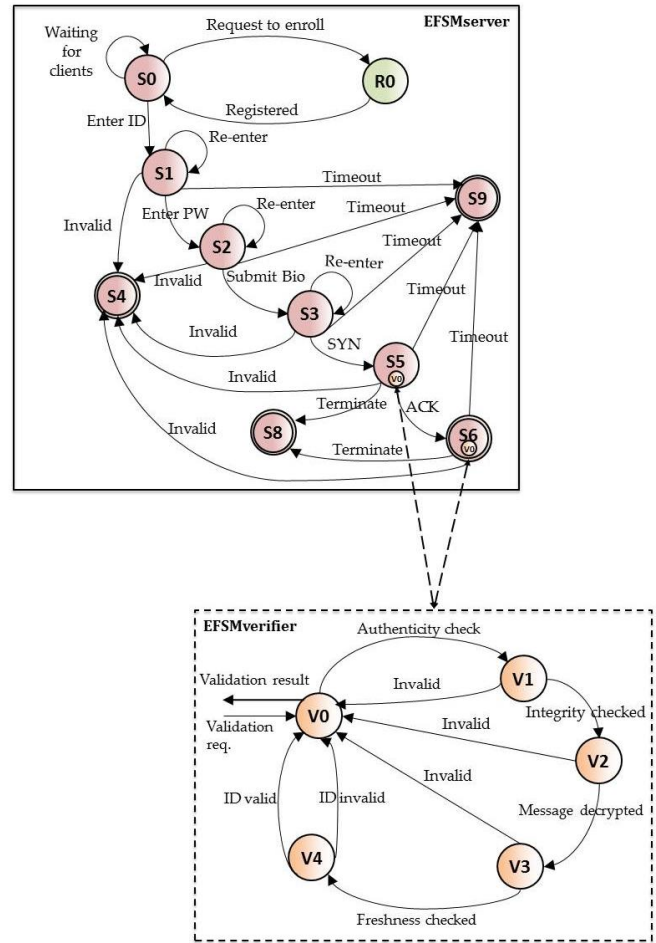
EFSMserver

Waiting for clients

S0

Request to enroll

R0

Registered

Enter ID

Re-enter

S1

Timeout

S9

Invalid

Enter PW

Re-enter

Timeout

S2

Timeout

Invalid

Submit Bio

Re-enter

S4

S3

Timeout

Invalid

SYN

Timeout

S5

V0

Invalid

Terminate

ACK

S8

S6

V0

Invalid

Terminate

EFSMverifier

Authenticity check

V1

Validation result

Invalid

V0

Integrity checked

Validation req.

Invalid

V2

Invalid

ID valid

ID invalid

Message decrypted

V4

V3

Freshness checked